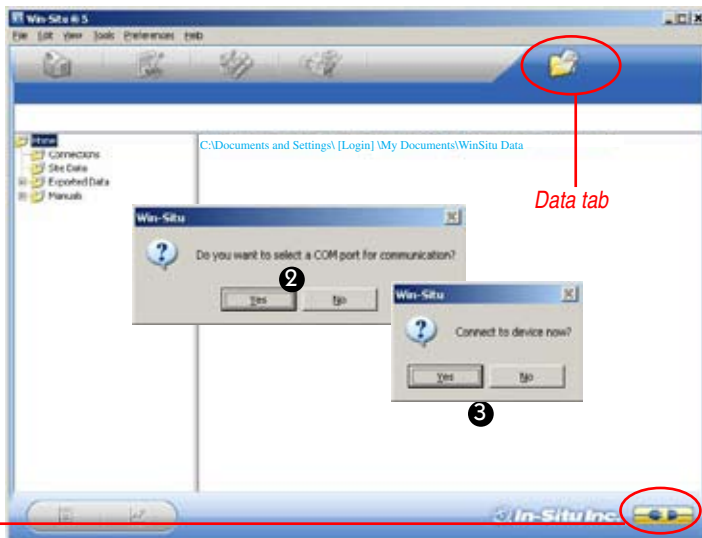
Win-Situ® 5

File Edit View Tools Preferences Help

Home
Connections
Site Data
Exported Data
Manuals

C:\Documents and Settings\ [Login] \My Documents\WinSitu Data

Data tab

Win-Situ
Do you want to select a COM port for communication?
Yes No

2

Win-Situ
Connect to device now?
Yes No

3

In-Situ Inc.